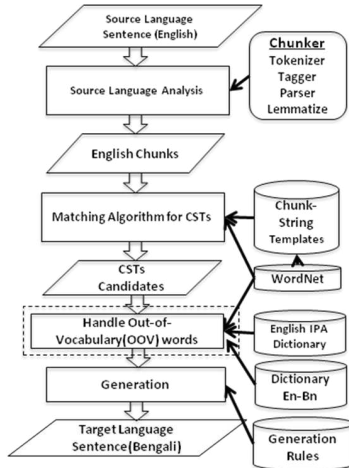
Source Language Sentence (English)

Source Language Analysis

Chunker
Tokenizer
Tagger
Parser
Lemmatize

English Chunks

Matching Algorithm for CSTs

Chunk-String Templates

CSTs Candidates

WordNet

Handle Out-of-Vocabulary(OOV) words

English IPA Dictionary

Generation

Dictionary En-Bn

Target Language Sentence(Bengali)

Generation Rules